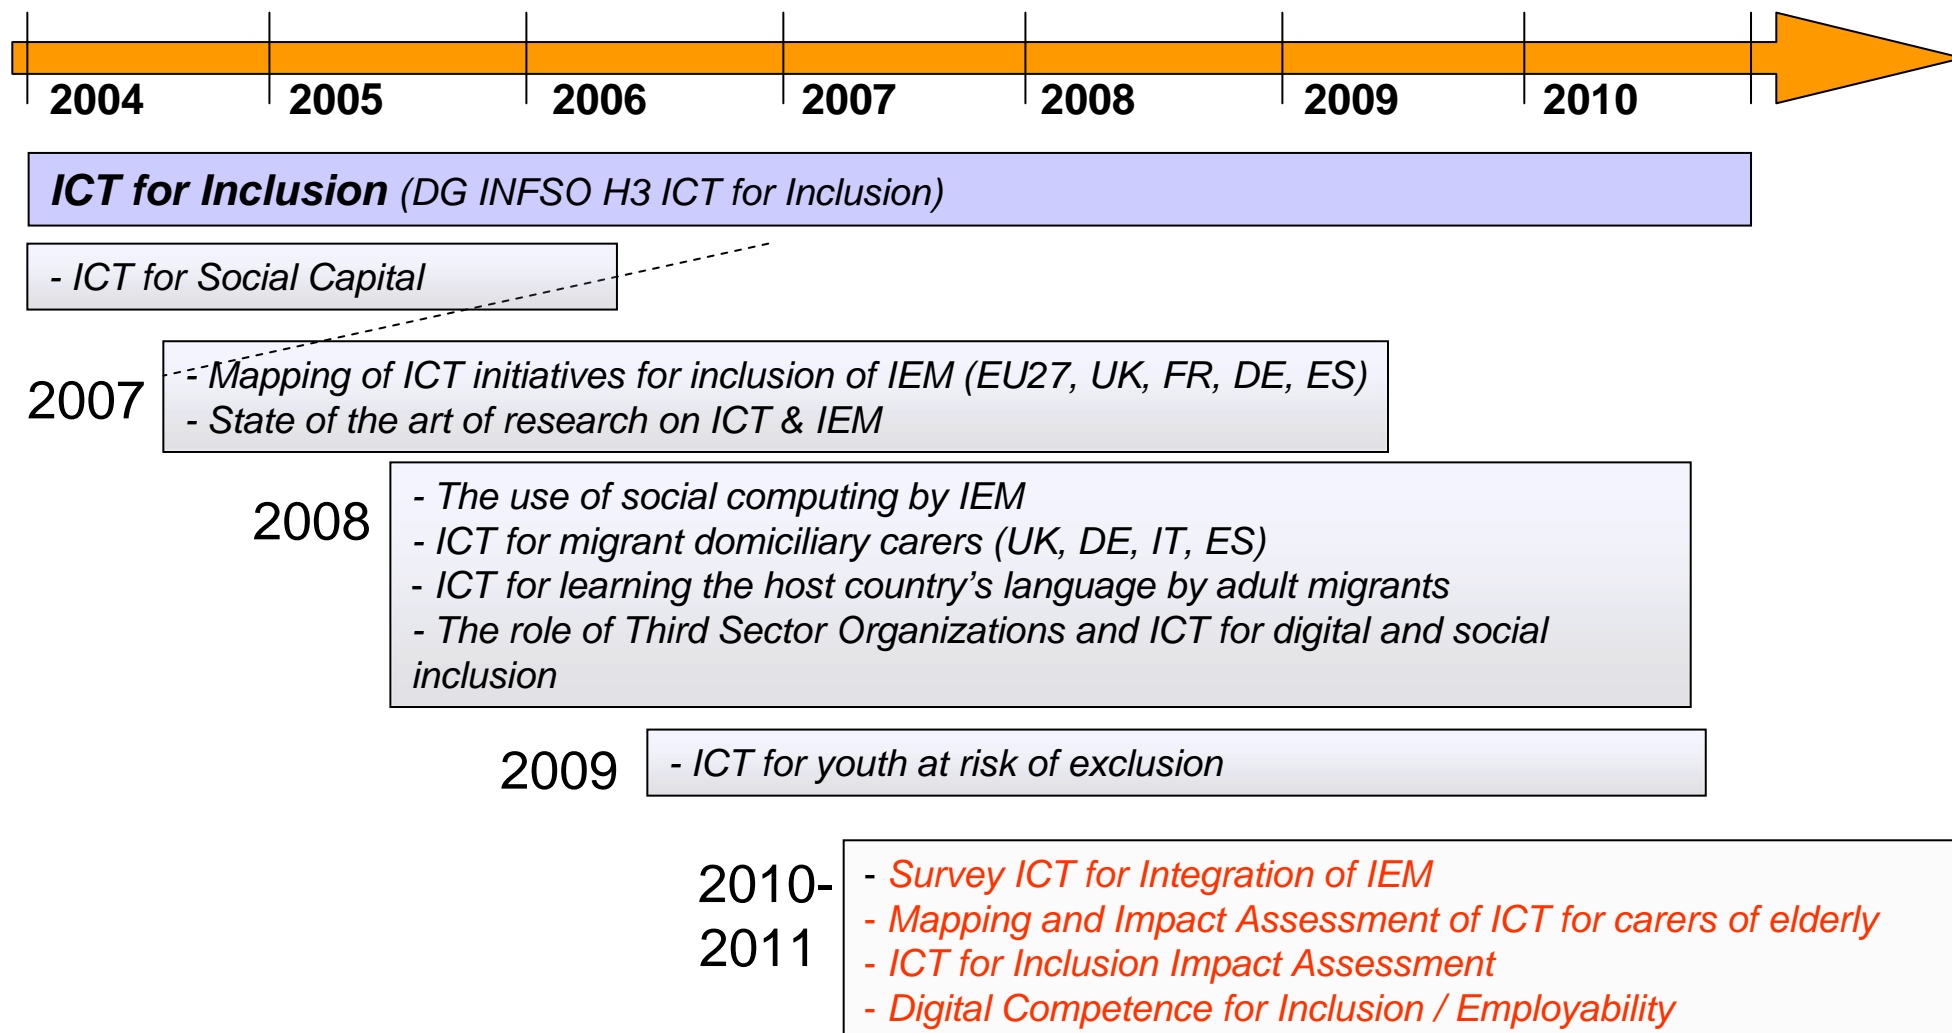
2004 2005 2006 2007 2008 2009 2010

ICT for Inclusion (DG INFSO H3 ICT for Inclusion)

- ICT for Social Capital

2007

- Mapping of ICT initiatives for inclusion of IEM (EU27, UK, FR, DE, ES)
- State of the art of research on ICT & IEM

2008

- The use of social computing by IEM
- ICT for migrant domiciliary carers (UK, DE, IT, ES)
- ICT for learning the host country's language by adult migrants
- The role of Third Sector Organizations and ICT for digital and social inclusion

2009

- ICT for youth at risk of exclusion

2010-2011

- Survey ICT for Integration of IEM
- Mapping and Impact Assessment of ICT for carers of elderly
- ICT for Inclusion Impact Assessment
- Digital Competence for Inclusion / Employability